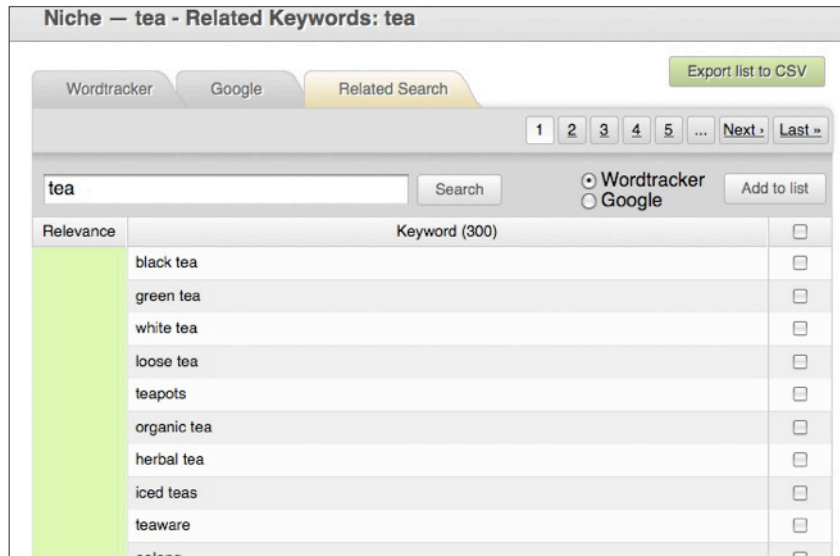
Niche — tea - Related Keywords: tea

Wordtracker Google Related Search

Export list to CSV

1 2 3 4 5 ... Next › Last »

tea

Search

Wordtracker
Google

Add to list

| Relevance | Keyword (300) | |
|---|---|---|
| | black tea | |
| | green tea | |
| | white tea | |
| | loose tea | |
| | teapots | |
| | organic tea | |
| | herbal tea | |
| | iced teas | |
| | teaware | |
| | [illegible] | |